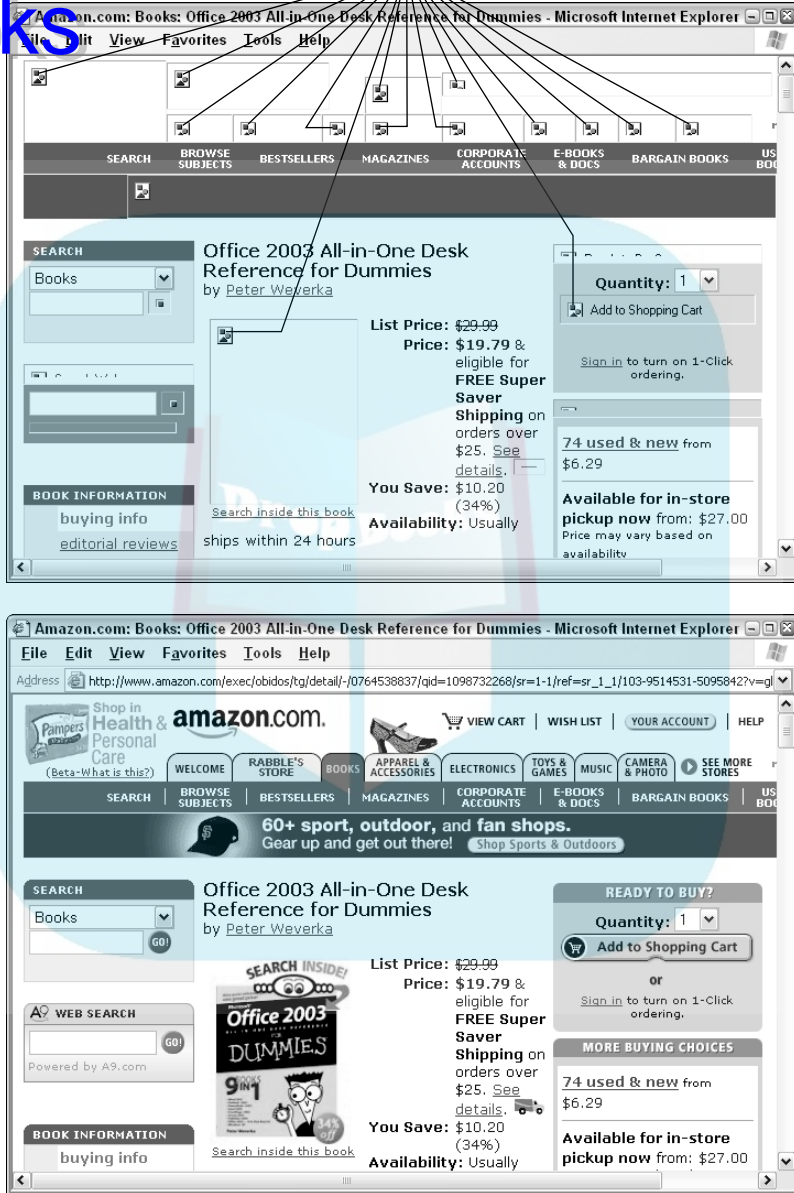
KS

Amazon.com: Books: Office 2003 All-in-One Desk Reference for Dummies - Microsoft Internet Explorer

File Edit View Favorites Tools Help

SEARCH BROWSE SUBJECTS BESTSELLERS MAGAZINES CORPORATE ACCOUNTS E-BOOKS & DOCS BARGAIN BOOKS US BO

SEARCH
Books

Office 2003 All-in-One Desk Reference for Dummies
by Peter Weverka

List Price: $29.99
Price: $19.79 & eligible for FREE Super Saver Shipping on orders over $25. See details.
You Save: $10.20 (34%)
Availability: Usually ships within 24 hours

Search inside this book

Quantity: 1
Add to Shopping Cart

Sign in to turn on 1-Click ordering.

74 used & new from $6.29

Available for in-store pickup now from: $27.00
Price may vary based on availability

BOOK INFORMATION
buying info
editorial reviews

Amazon.com: Books: Office 2003 All-in-One Desk Reference for Dummies - Microsoft Internet Explorer

File Edit View Favorites Tools Help

Address http://www.amazon.com/exec/obidos/tg/detail/-/0764538837/qid=1098732268/sr=1-1/ref=sr_1_1/103-9514531-5095842?v=gl

Pampers Shop in Health & Personal Care
(Beta-What is this?)

amazon.com.

VIEW CART | WISH LIST | YOUR ACCOUNT | HELP

WELCOME RABBLE'S STORE BOOKS APPAREL & ACCESSORIES ELECTRONICS TOYS & GAMES MUSIC CAMERA & PHOTO SEE MORE STORES

SEARCH BROWSE SUBJECTS BESTSELLERS MAGAZINES CORPORATE ACCOUNTS E-BOOKS & DOCS BARGAIN BOOKS US BO

60+ sport, outdoor, and fan shops.
Gear up and get out there! Shop Sports & Outdoors

SEARCH
Books
GO!

WEB SEARCH
GO!
Powered by A9.com

BOOK INFORMATION
buying info

Office 2003 All-in-One Desk Reference for Dummies
by Peter Weverka

SEARCH INSIDE!
Office 2003
DUMMIES
9 IN 1
34% off

Search inside this book

List Price: $29.99
Price: $19.79 & eligible for FREE Super Saver Shipping on orders over $25. See details.
You Save: $10.20 (34%)
Availability: Usually

READY TO BUY?
Quantity: 1
Add to Shopping Cart
or
Sign in to turn on 1-Click ordering.

MORE BUYING CHOICES
74 used & new from $6.29

Available for in-store pickup now from: $27.00